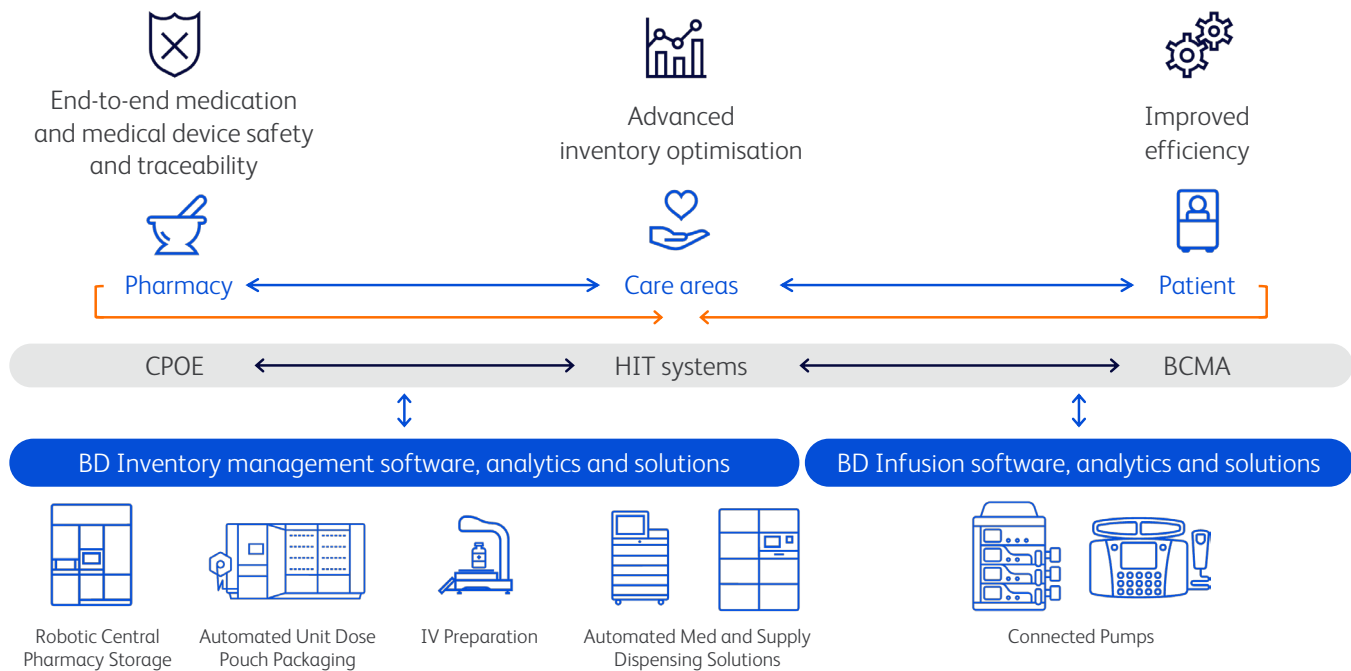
End-to-end medication and medical device safety and traceability

Advanced inventory optimisation

Improved efficiency

Pharmacy

Care areas

Patient

CPOE

HIT systems

BCMA

BD Inventory management software, analytics and solutions

BD Infusion software, analytics and solutions

Robotic Central Pharmacy Storage

Automated Unit Dose Pouch Packaging

IV Preparation

Automated Med and Supply Dispensing Solutions

Connected Pumps